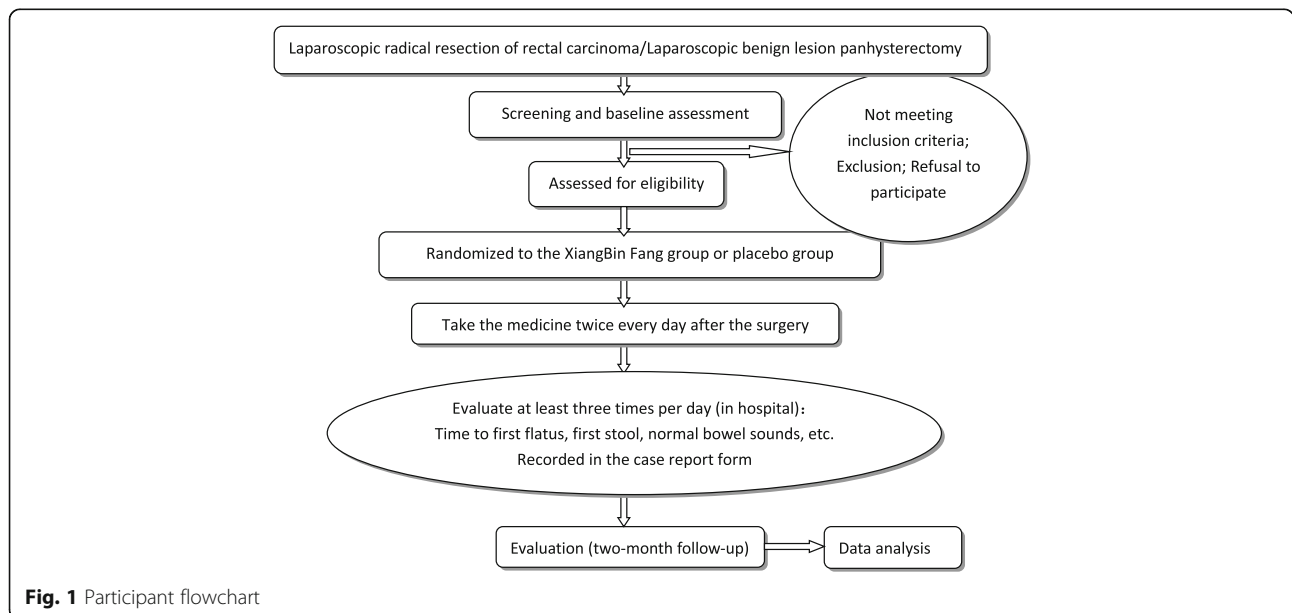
Laparoscopic radical resection of rectal carcinoma/Laparoscopic benign lesion panhysterectomy

Screening and baseline assessment

Not meeting inclusion criteria; Exclusion; Refusal to participate

Assessed for eligibility

Randomized to the XiangBin Fang group or placebo group

Take the medicine twice every day after the surgery

Evaluate at least three times per day (in hospital)：
Time to first flatus, first stool, normal bowel sounds, etc.
Recorded in the case report form

Evaluation (two-month follow-up)

Data analysis

**Fig. 1** Participant flowchart